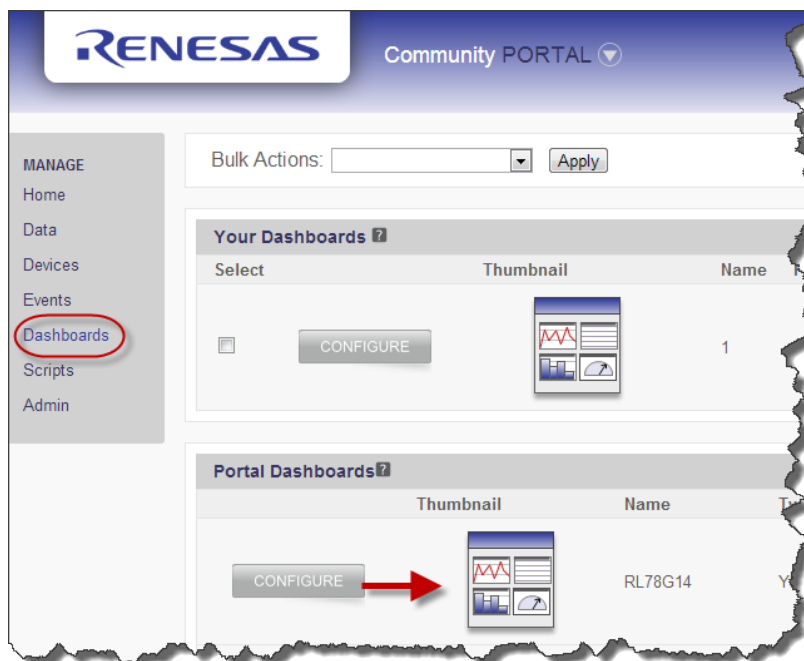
RENESAS

Community PORTAL

MANAGE
Home
Data
Devices
Events
Dashboards
Scripts
Admin

Bulk Actions: Apply

Your Dashboards ?

| Select | Thumbnail | Name |
|---|---|---|
| CONFIGURE | | 1 |

Portal Dashboards ?

| Thumbnail | Name |
|---|---|
| CONFIGURE | RL78G14 |